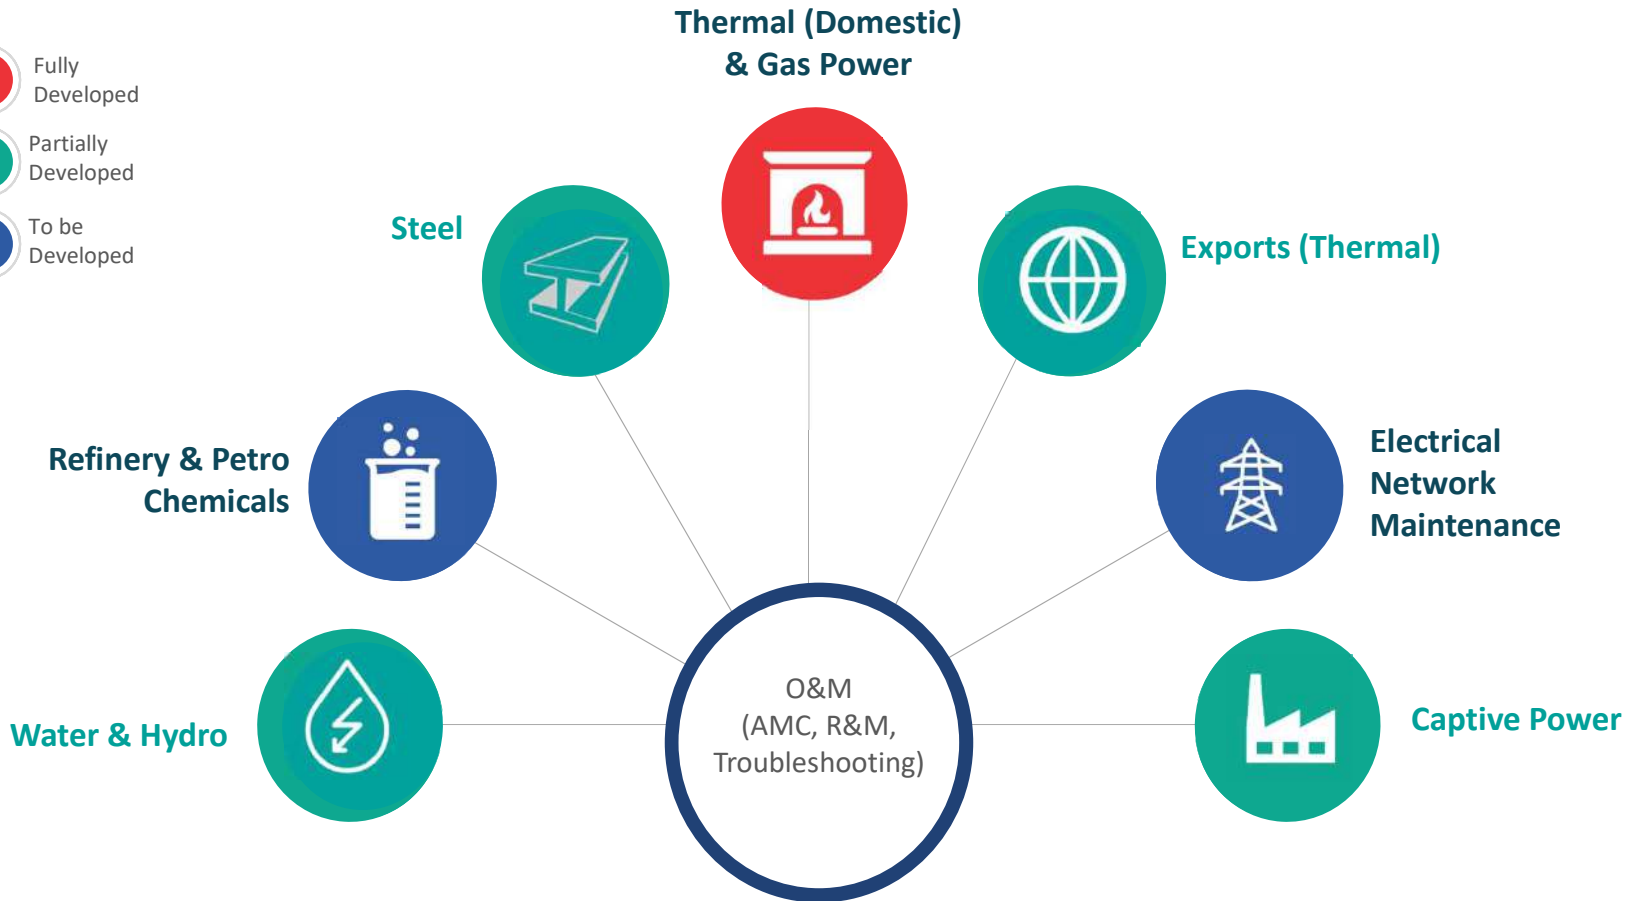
Fully Developed

Partially Developed

To be Developed

Thermal (Domestic) & Gas Power

Steel

Exports (Thermal)

Refinery & Petro Chemicals

Electrical Network Maintenance

Water & Hydro

O&M (AMC, R&M, Troubleshooting)

Captive Power